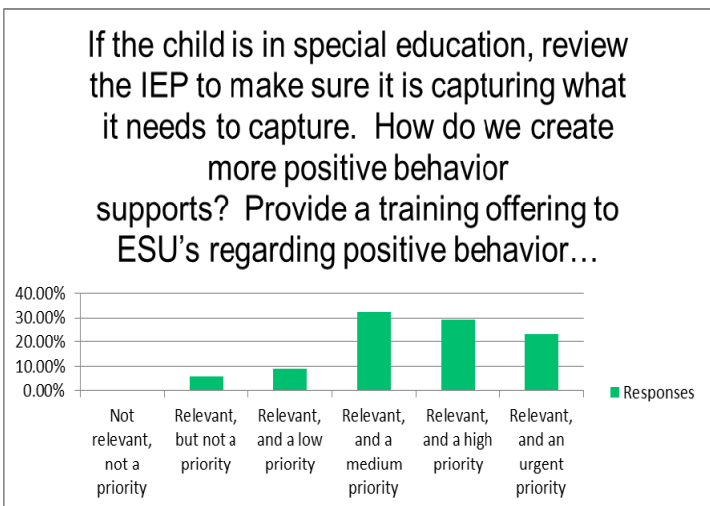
If the child is in special education, review the IEP to make sure it is capturing what it needs to capture. How do we create more positive behavior supports? Provide a training offering to ESU's regarding positive behavior…

40.00%
30.00%
20.00%
10.00%
0.00%

Not relevant, not a priority

Relevant, but not a priority

Relevant, and a low priority

Relevant, and a medium priority

Relevant, and a high priority

Relevant, and an urgent priority

Responses